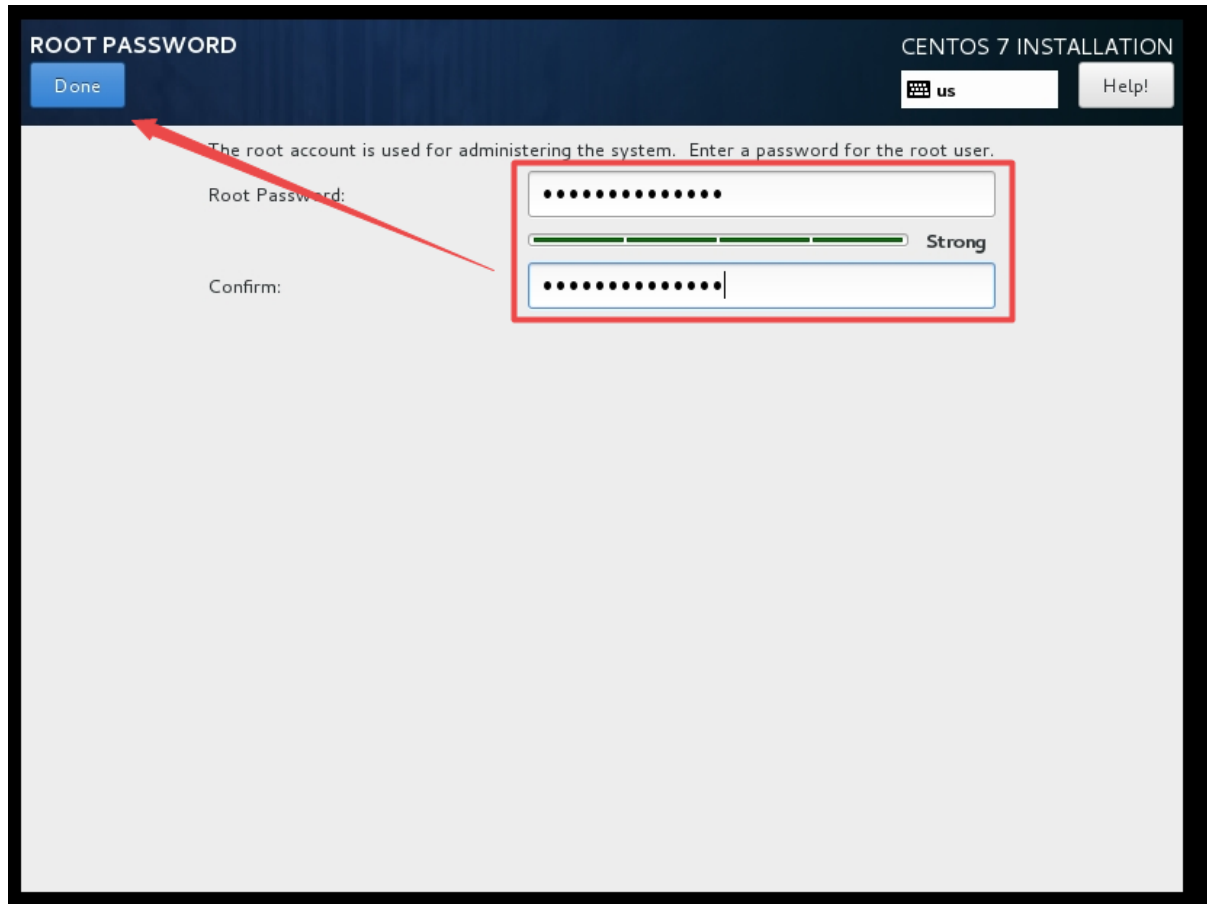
ROOT PASSWORD

Done

CENTOS 7 INSTALLATION

us

Help!

The root account is used for administering the system. Enter a password for the root user.

Root Password: ••••••••••••••

Strong

Confirm: ••••••••••••••